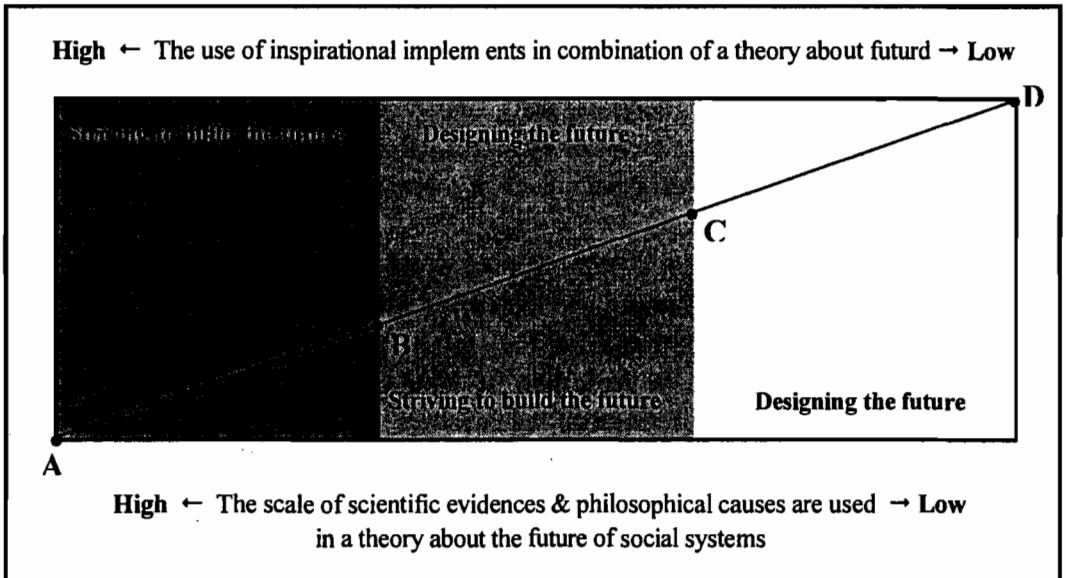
High ← The use of inspirational implem ents in combination of a theory about futurd → Low

D

Striving to build the future

Designing the future

C

B

Striving to build the future

Designing the future

A

High ← The scale of scientific evidences & philosophical causes are used → Low in a theory about the future of social systems